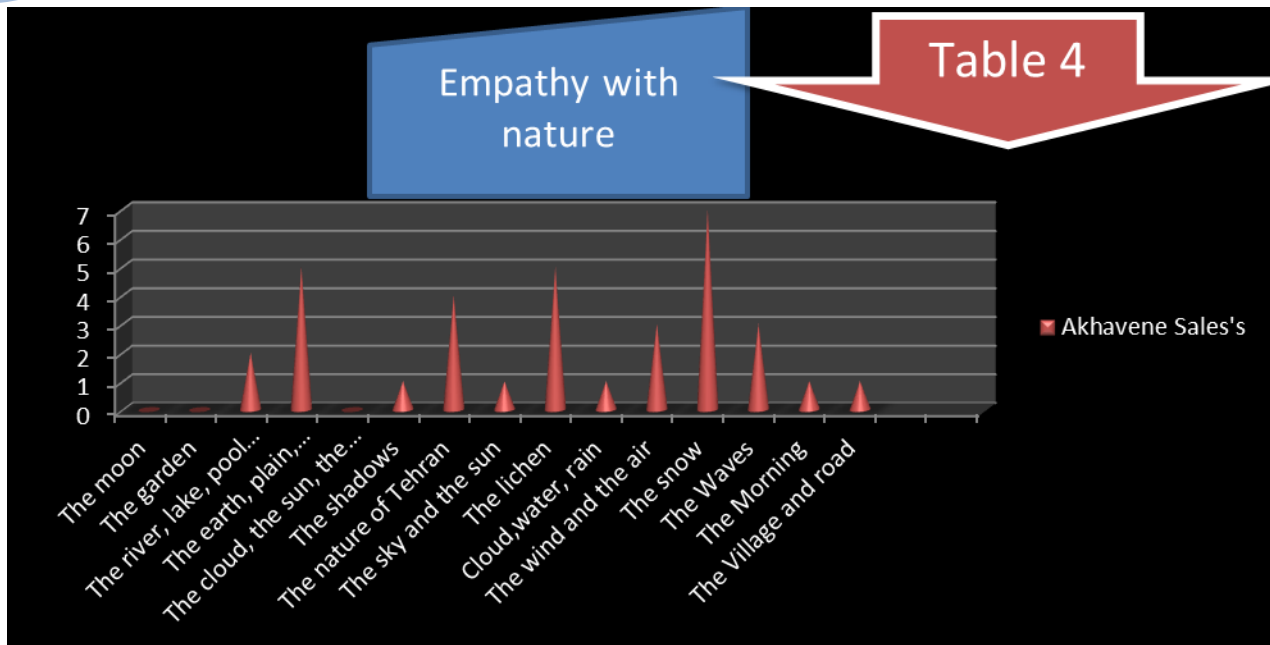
Empathy with nature

Table 4

7
6
5
4
3
2
1
0

The moon
The garden
The river, lake, pool...
The earth, plain,...
The cloud, the sun, the...
The shadows
The nature of Tehran
The sky and the sun
The lichen
Cloud,water, rain
The wind and the air
The snow
The Waves
The Morning
The Village and road

Akhavene Sales's